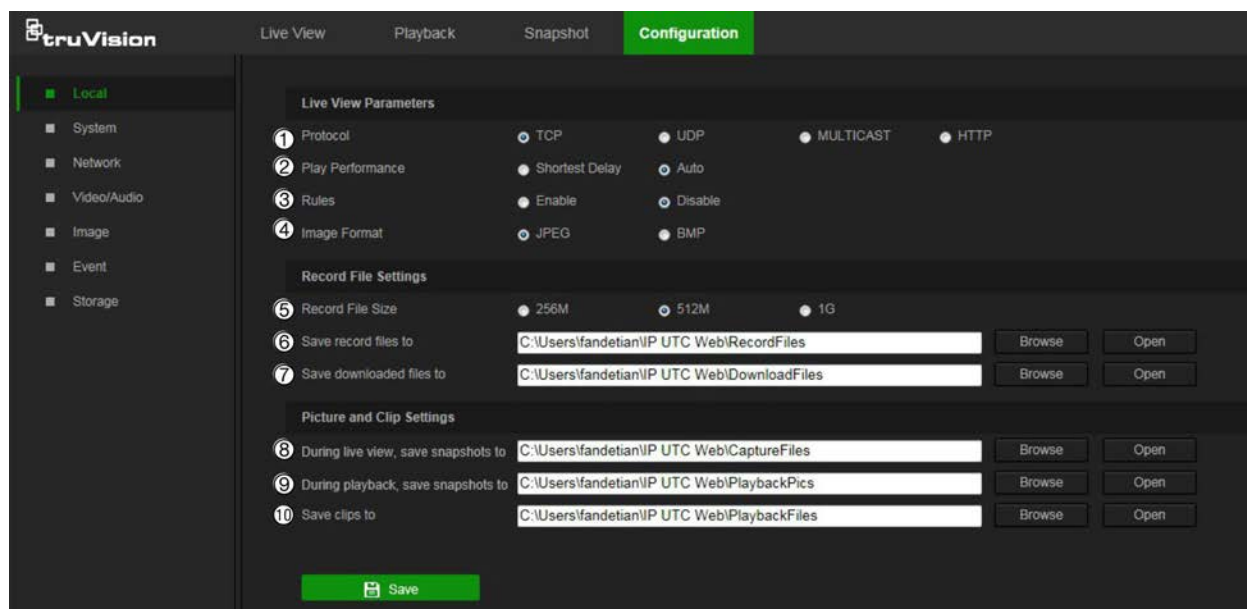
truVision

Live View Playback Snapshot Configuration

Local
System
Network
Video/Audio
Image
Event
Storage

Live View Parameters

1 Protocol TCP UDP MULTICAST HTTP
2 Play Performance Shortest Delay Auto
3 Rules Enable Disable
4 Image Format JPEG BMP

Record File Settings

5 Record File Size 256M 512M 1G
6 Save record files to C:\Users\fandetian\IP UTC Web\RecordFiles Browse Open
7 Save downloaded files to C:\Users\fandetian\IP UTC Web\DownloadFiles Browse Open

Picture and Clip Settings

8 During live view, save snapshots to C:\Users\fandetian\IP UTC Web\CaptureFiles Browse Open
9 During playback, save snapshots to C:\Users\fandetian\IP UTC Web\PlaybackPics Browse Open
10 Save clips to C:\Users\fandetian\IP UTC Web\PlaybackFiles Browse Open

Save